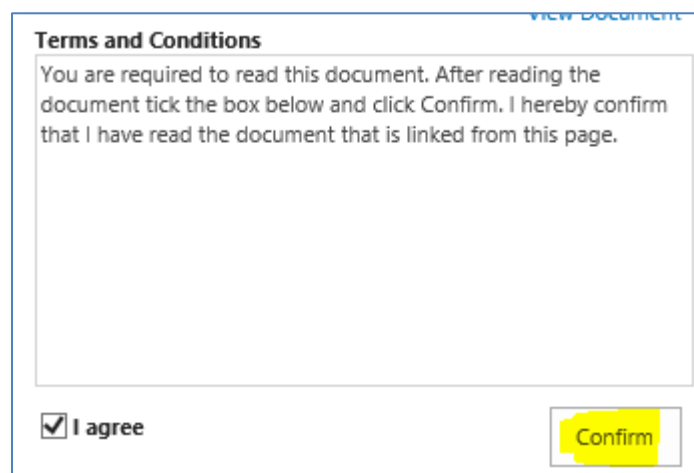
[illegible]

Terms and Conditions

You are required to read this document. After reading the document tick the box below and click Confirm. I hereby confirm that I have read the document that is linked from this page.

I agree

Confirm